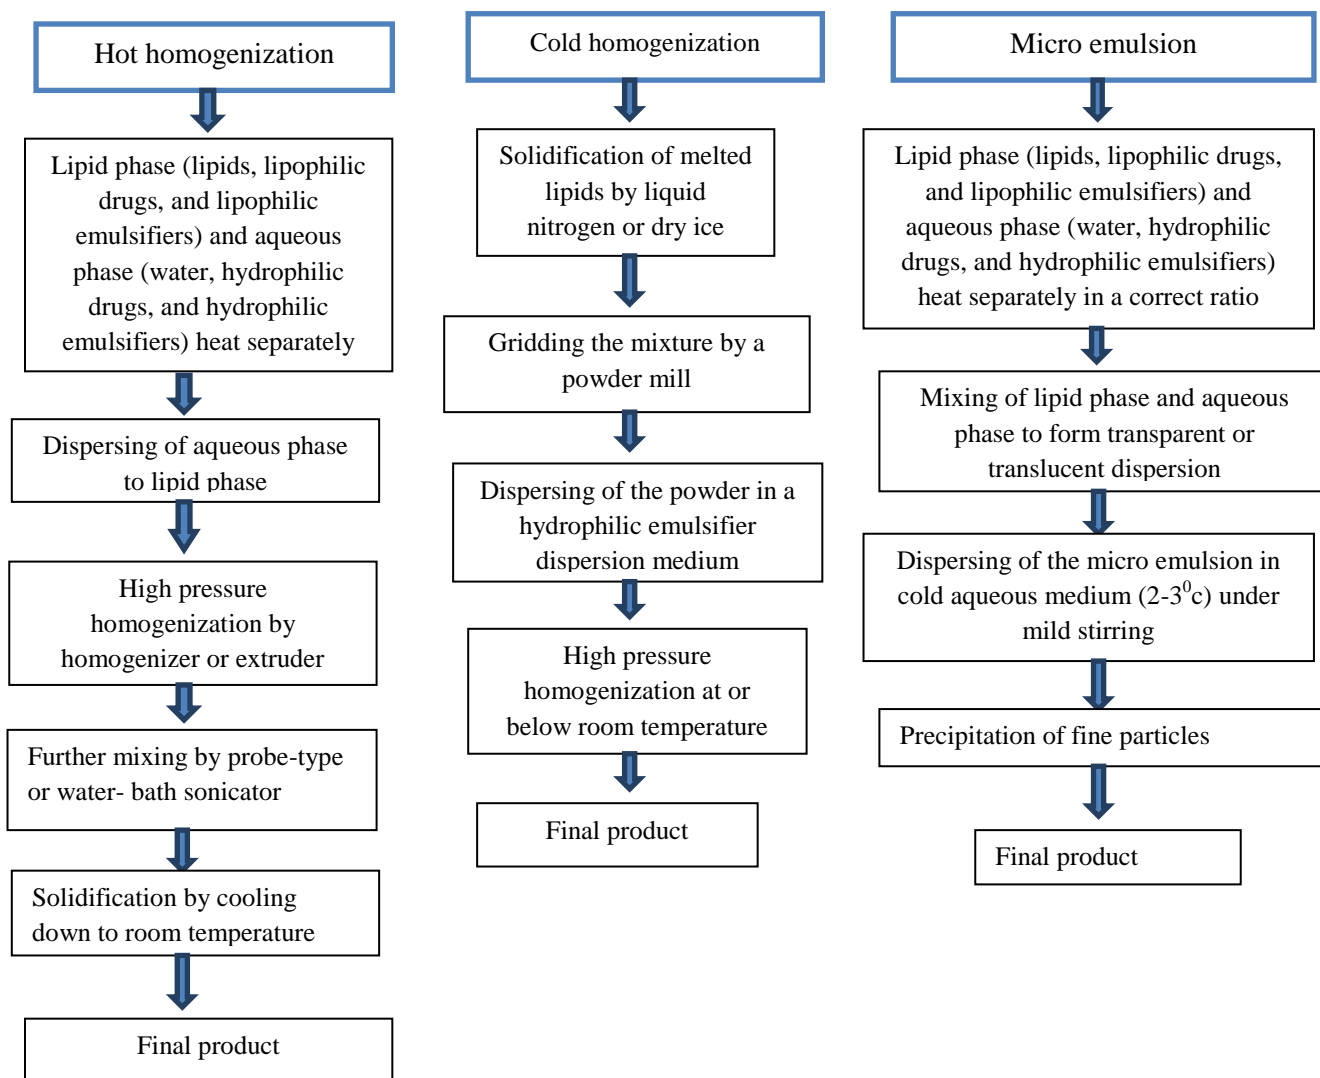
Hot homogenization

Lipid phase (lipids, lipophilic drugs, and lipophilic emulsifiers) and aqueous phase (water, hydrophilic drugs, and hydrophilic emulsifiers) heat separately

Dispersing of aqueous phase to lipid phase

High pressure homogenization by homogenizer or extruder

Further mixing by probe-type or water- bath sonicator

Solidification by cooling down to room temperature

Final product

Cold homogenization

Solidification of melted lipids by liquid nitrogen or dry ice

Gridding the mixture by a powder mill

Dispersing of the powder in a hydrophilic emulsifier dispersion medium

High pressure homogenization at or below room temperature

Final product

Micro emulsion

Lipid phase (lipids, lipophilic drugs, and lipophilic emulsifiers) and aqueous phase (water, hydrophilic drugs, and hydrophilic emulsifiers) heat separately in a correct ratio

Mixing of lipid phase and aqueous phase to form transparent or translucent dispersion

Dispersing of the micro emulsion in cold aqueous medium (2-3$^0$c) under mild stirring

Precipitation of fine particles

Final product